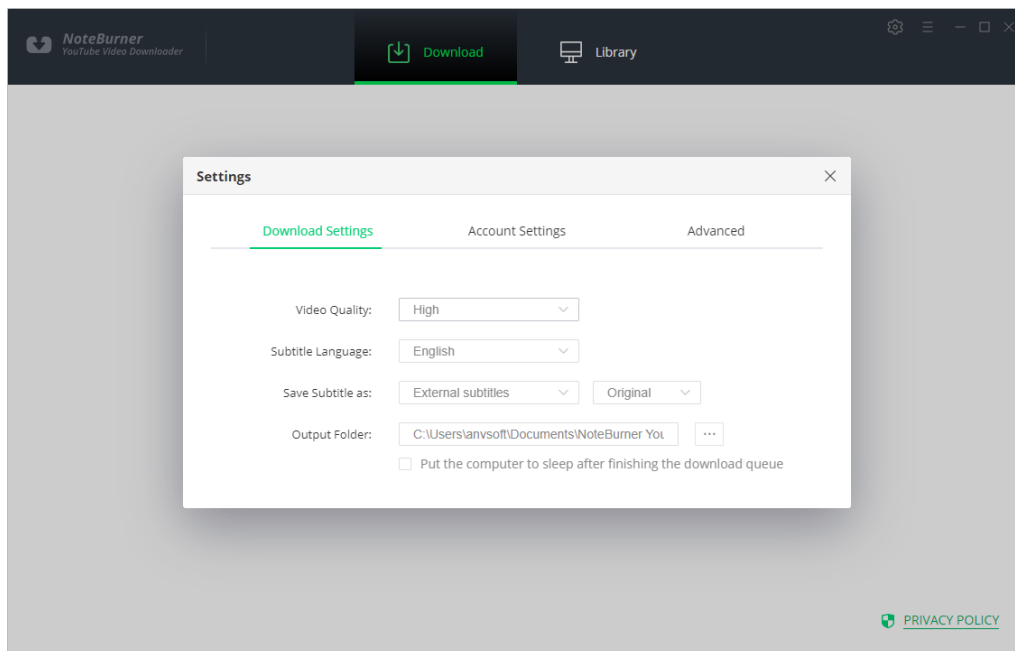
NoteBurner
YouTube Video Downloader

Download

Library

Settings

Download Settings

Account Settings

Advanced

Video Quality: High

Subtitle Language: English

Save Subtitle as: External subtitles Original

Output Folder: C:\Users\anvsoft\Documents\NoteBurner You ···

Put the computer to sleep after finishing the download queue

PRIVACY POLICY